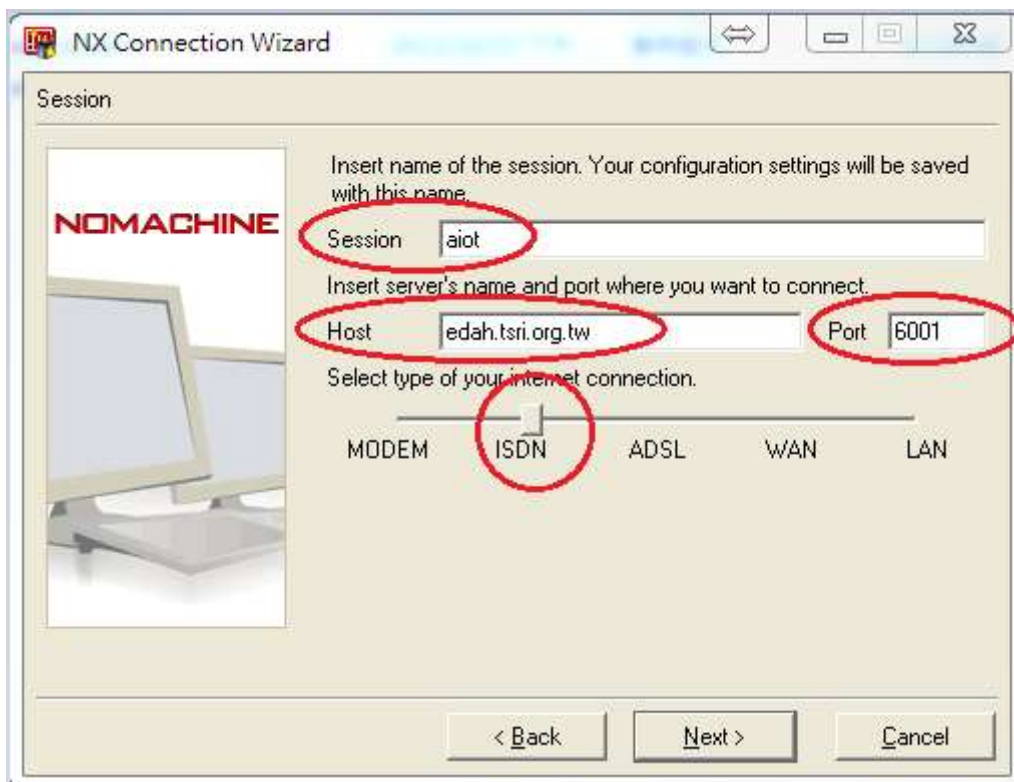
NX Connection Wizard

Session

NOMACHINE

Insert name of the session. Your configuration settings will be saved with this name.

Session aiot

Insert server's name and port where you want to connect.

Host edah.tsri.org.tw Port 6001

Select type of your internet connection.

MODEM ISDN ADSL WAN LAN

< Back Next > Cancel